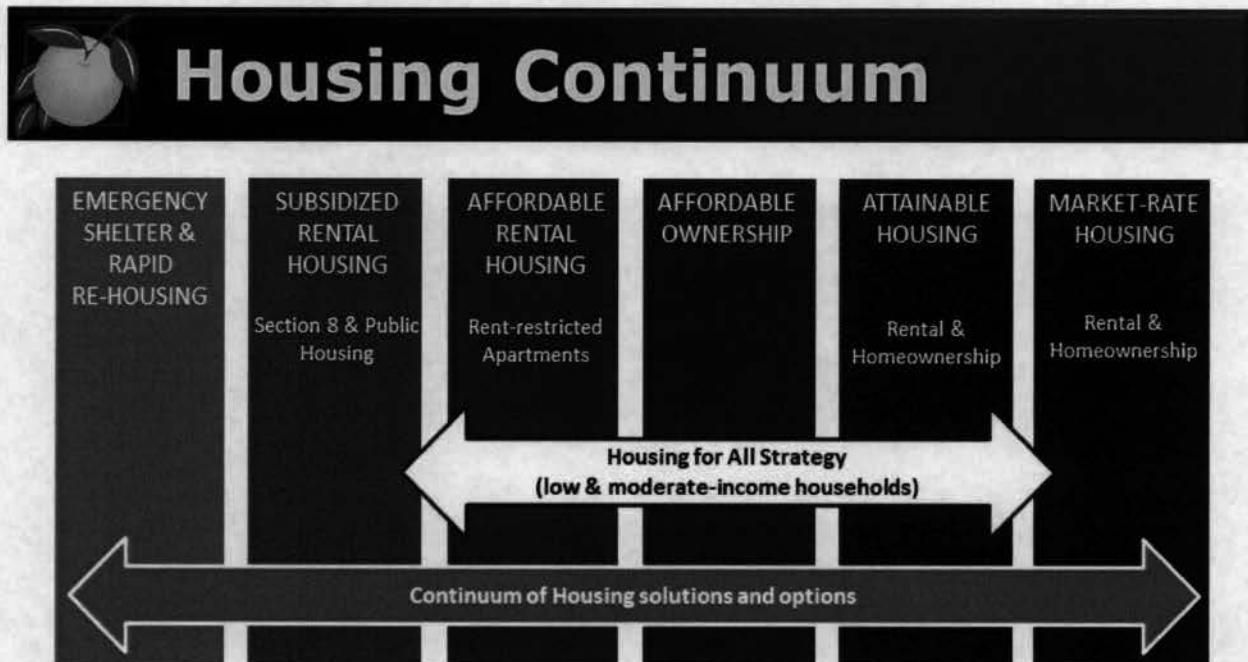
Housing Continuum

EMERGENCY SHELTER & RAPID RE-HOUSING

SUBSIDIZED RENTAL HOUSING

Section 8 & Public Housing

AFFORDABLE RENTAL HOUSING

Rent-restricted Apartments

AFFORDABLE OWNERSHIP

ATTAINABLE HOUSING

Rental & Homeownership

MARKET-RATE HOUSING

Rental & Homeownership

Housing for All Strategy (low & moderate-income households)

Continuum of Housing solutions and options